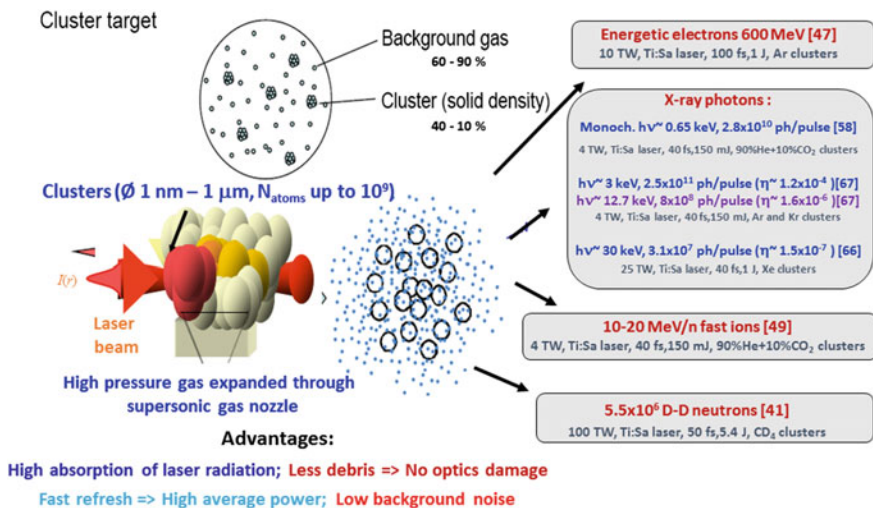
Cluster target

Background gas
60 - 90 %

Cluster (solid density)
40 - 10 %

Clusters (Ø 1 nm – 1 μm, $N_{atoms}$ up to $10^9$)

$I(r)$

Laser beam

High pressure gas expanded through supersonic gas nozzle

Energetic electrons 600 MeV [47]
10 TW, Ti:Sa laser, 100 fs, 1 J, Ar clusters

X-ray photons :

Monoch. hν~ 0.65 keV, $2.8x10^{10}$ ph/pulse [58]
4 TW, Ti:Sa laser, 40 fs, 150 mJ, 90%He+10%$CO_2$ clusters

hν~ 3 keV, $2.5x10^{11}$ ph/pulse (η~ $1.2x10^{-4}$ )[67]
hν~ 12.7 keV, $8x10^8$ ph/pulse (η~ $1.6x10^{-6}$ )[67]
4 TW, Ti:Sa laser, 40 fs, 150 mJ, Ar and Kr clusters

hν~ 30 keV, $3.1x10^7$ ph/pulse (η~ $1.5x10^{-7}$ ) [66]
25 TW, Ti:Sa laser, 40 fs, 1 J, Xe clusters

10-20 MeV/n fast ions [49]
4 TW, Ti:Sa laser, 40 fs, 150 mJ, 90%He+10%$CO_2$ clusters

$5.5x10^6$ D-D neutrons [41]
100 TW, Ti:Sa laser, 50 fs, 5.4 J, $CD_4$ clusters

Advantages:

High absorption of laser radiation; Less debris => No optics damage

Fast refresh => High average power; Low background noise